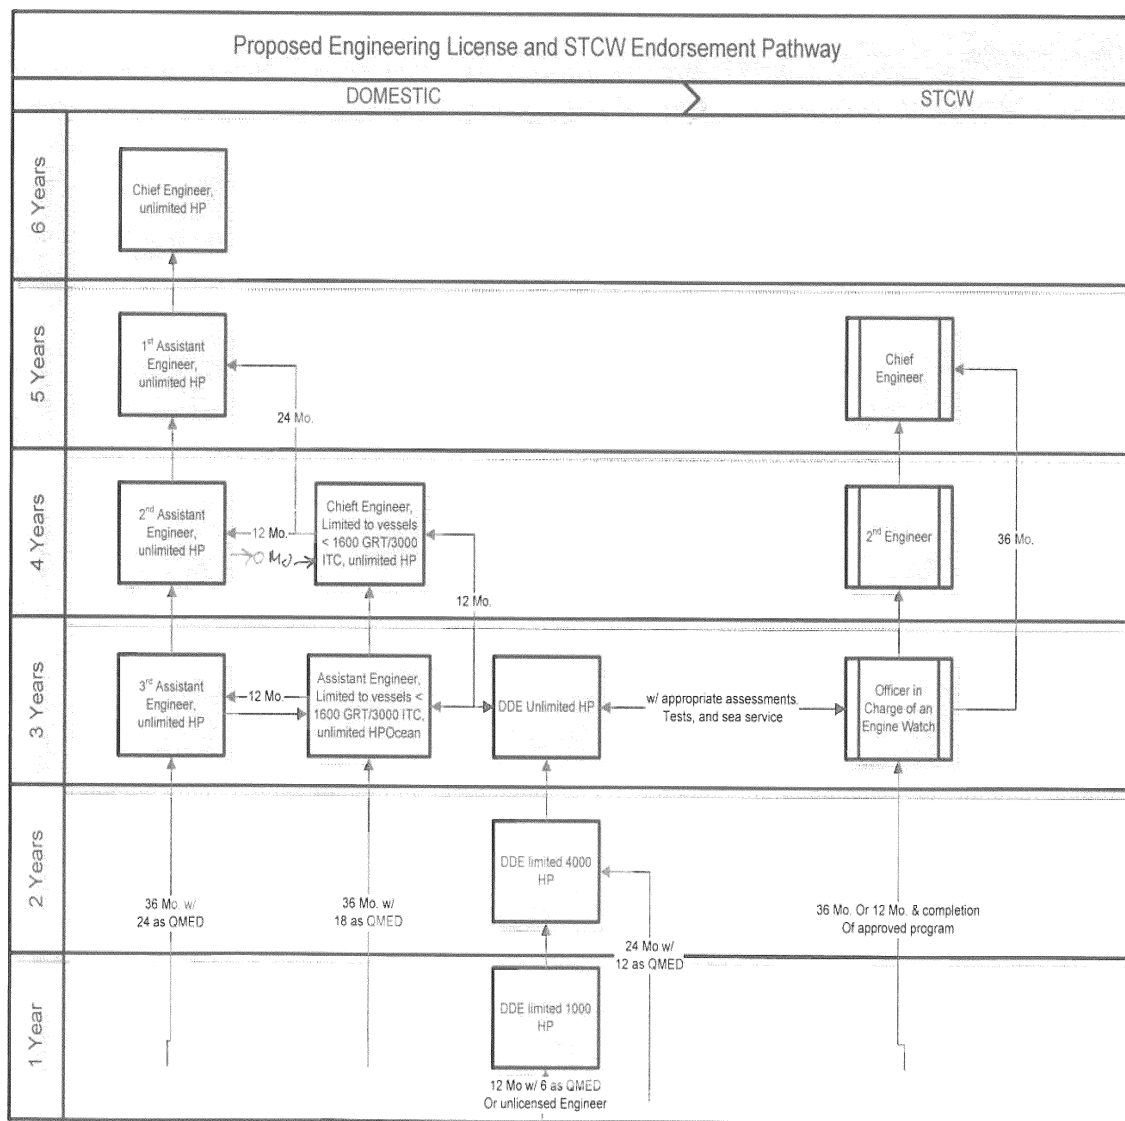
Proposed Engineering License and STCW Endorsement Pathway

DOMESTIC

STCW

6 Years

Chief Engineer, unlimited HP

5 Years

1st Assistant Engineer, unlimited HP

24 Mo.

Chief Engineer

4 Years

2nd Assistant Engineer, unlimited HP

12 Mo.

70 Mo

Chieft Engineer, Limited to vessels < 1600 GRT/3000 ITC, unlimited HP

12 Mo.

2nd Engineer

36 Mo.

3 Years

3rd Assistant Engineer, unlimited HP

12 Mo.

Assistant Engineer, Limited to vessels < 1600 GRT/3000 ITC, unlimited HPOcean

DDE Unlimited HP

w/ appropriate assessments, Tests, and sea service

Officer in Charge of an Engine Watch

2 Years

DDE limited 4000 HP

36 Mo. w/ 24 as QMED

36 Mo. w/ 18 as QMED

36 Mo. Or 12 Mo. & completion Of approved program

24 Mo w/ 12 as QMED

1 Year

DDE limited 1000 HP

12 Mo w/ 6 as QMED Or unlicensed Engineer